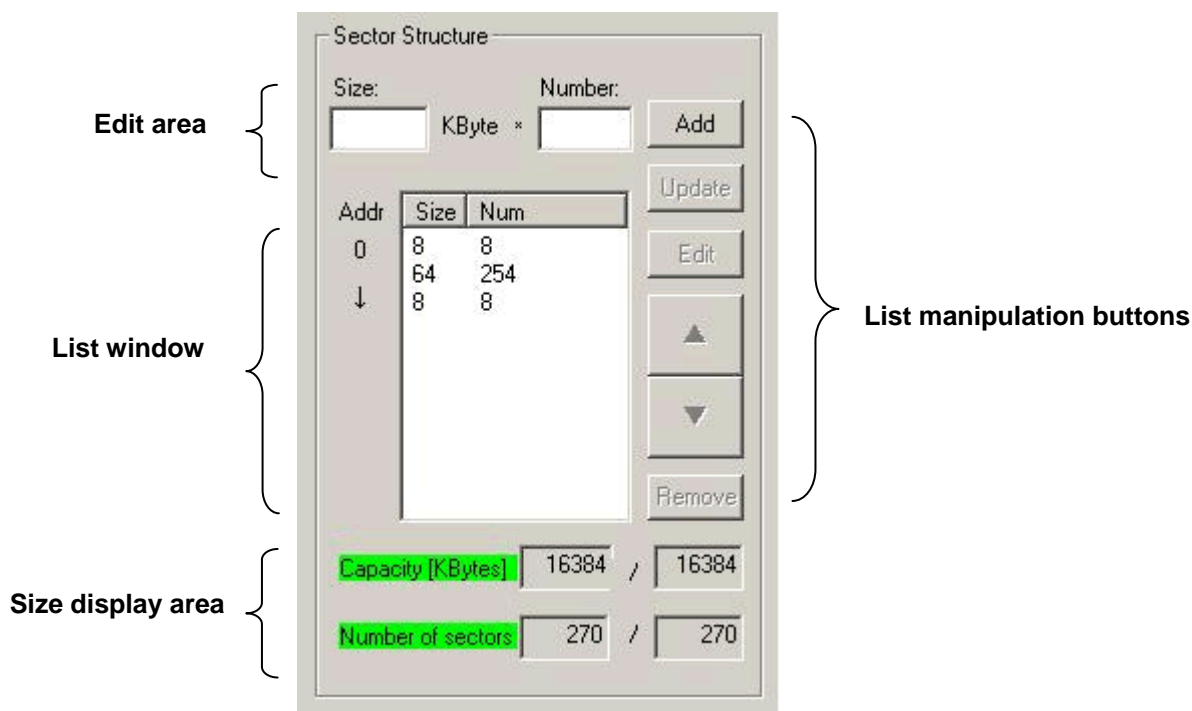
Sector Structure

Edit area

Size:
KByte ×
Number:
Add

Update

List manipulation buttons

Addr
0
↓

| Size | Num |
|---|---|
| 8 | 8 |
| 64 | 254 |
| 8 | 8 |

Edit

List window

▲

▼

Remove

Size display area

Capacity [KBytes] 16384 / 16384

Number of sectors 270 / 270